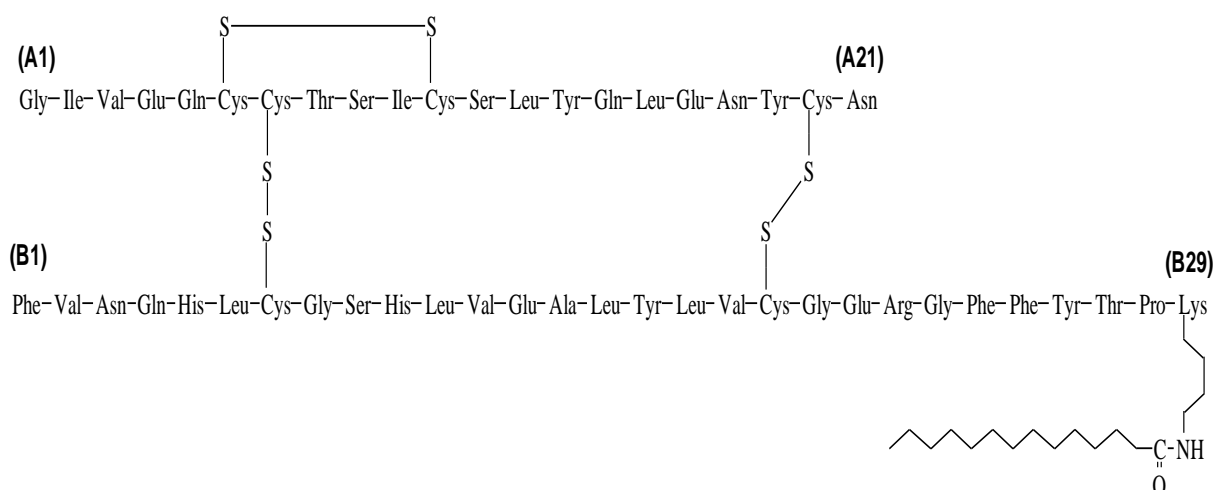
S S

(A1) (A21)

Gly–Ile–Val–Glu–Gln–Cys–Cys–Thr–Ser–Ile–Cys–Ser–Leu–Tyr–Gln–Leu–Glu–Asn–Tyr–Cys–Asn

S S

S S

(B1) (B29)

Phe–Val–Asn–Gln–His–Leu–Cys–Gly–Ser–His–Leu–Val–Glu–Ala–Leu–Tyr–Leu–Val–Cys–Gly–Glu–Arg–Gly–Phe–Phe–Tyr–Thr–Pro–Lys

C–NH
O